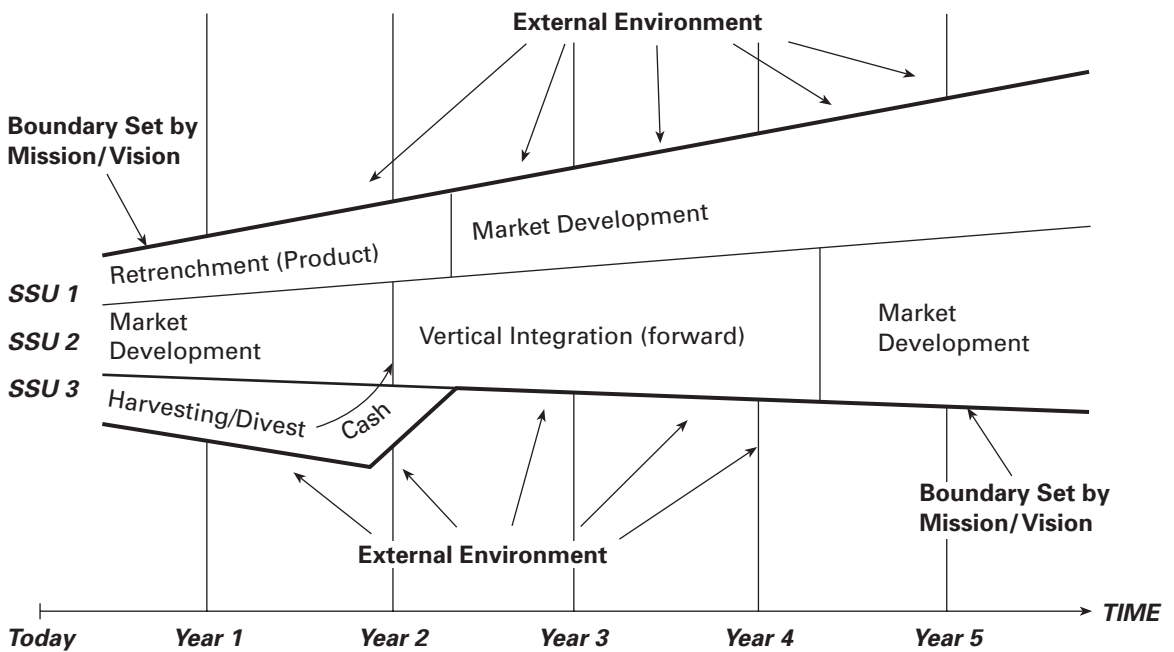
External Environment

Boundary Set by Mission/Vision

Market Development

Retrenchment (Product)

SSU 1

SSU 2

SSU 3

Market Development

Vertical Integration (forward)

Market Development

Harvesting/Divest

Cash

Boundary Set by Mission/Vision

External Environment

TIME

Today

Year 1

Year 2

Year 3

Year 4

Year 5